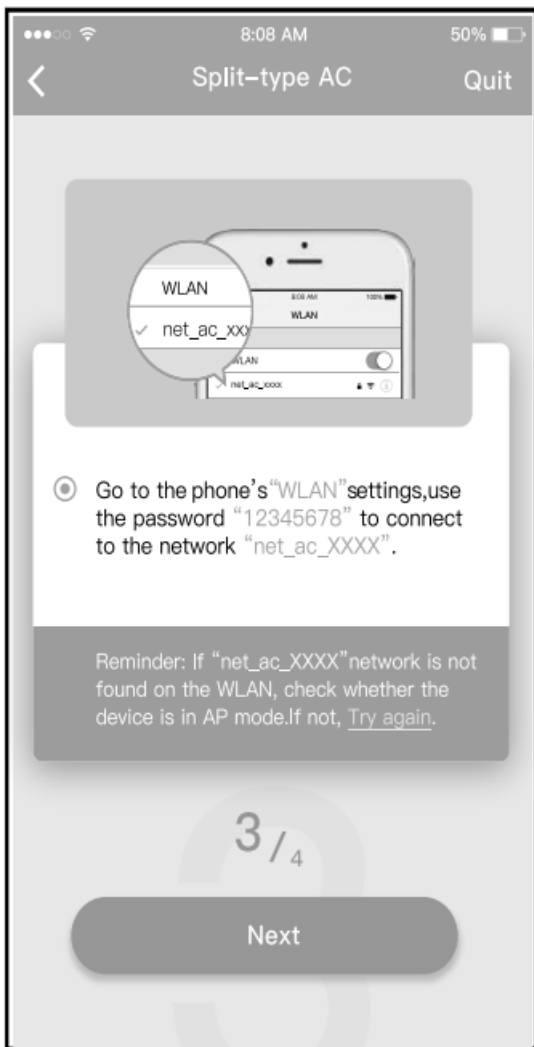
8:08 AM 50%

Split-type AC Quit

WLAN
net_ac_xxx

8:08 AM 100%
WLAN
WLAN
net_ac_xxxx

Go to the phone's"WLAN"settings,use the password "12345678" to connect to the network "net_ac_XXXX".

Reminder: If "net_ac_XXXX"network is not found on the WLAN, check whether the device is in AP mode.If not, Try again.

3 / 4

Next